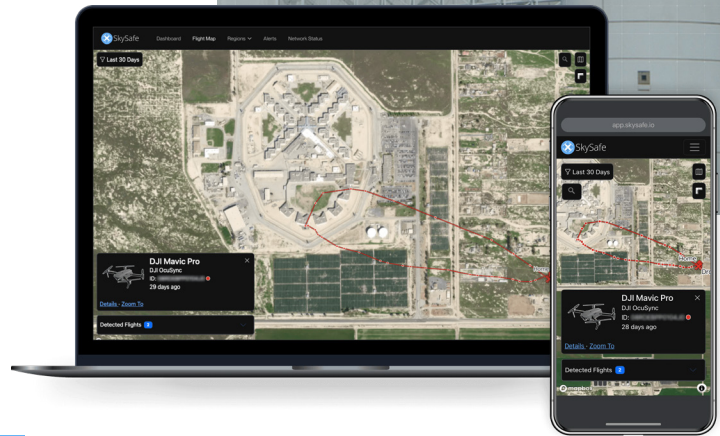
SkySafe
Dashboard
Flight Map
Regions
Alerts
Network Status
Last 30 Days
DJI Mavic Pro
DJI OcuSync
ID: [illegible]
29 days ago
Details · Zoom To
Detected Flights 2
Home

app.skysafe.io
SkySafe
Last 30 Days
Home
DJI Mavic Pro
DJI OcuSync
ID: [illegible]
28 days ago
Details · Zoom To
Detected Flights 2
mapbox